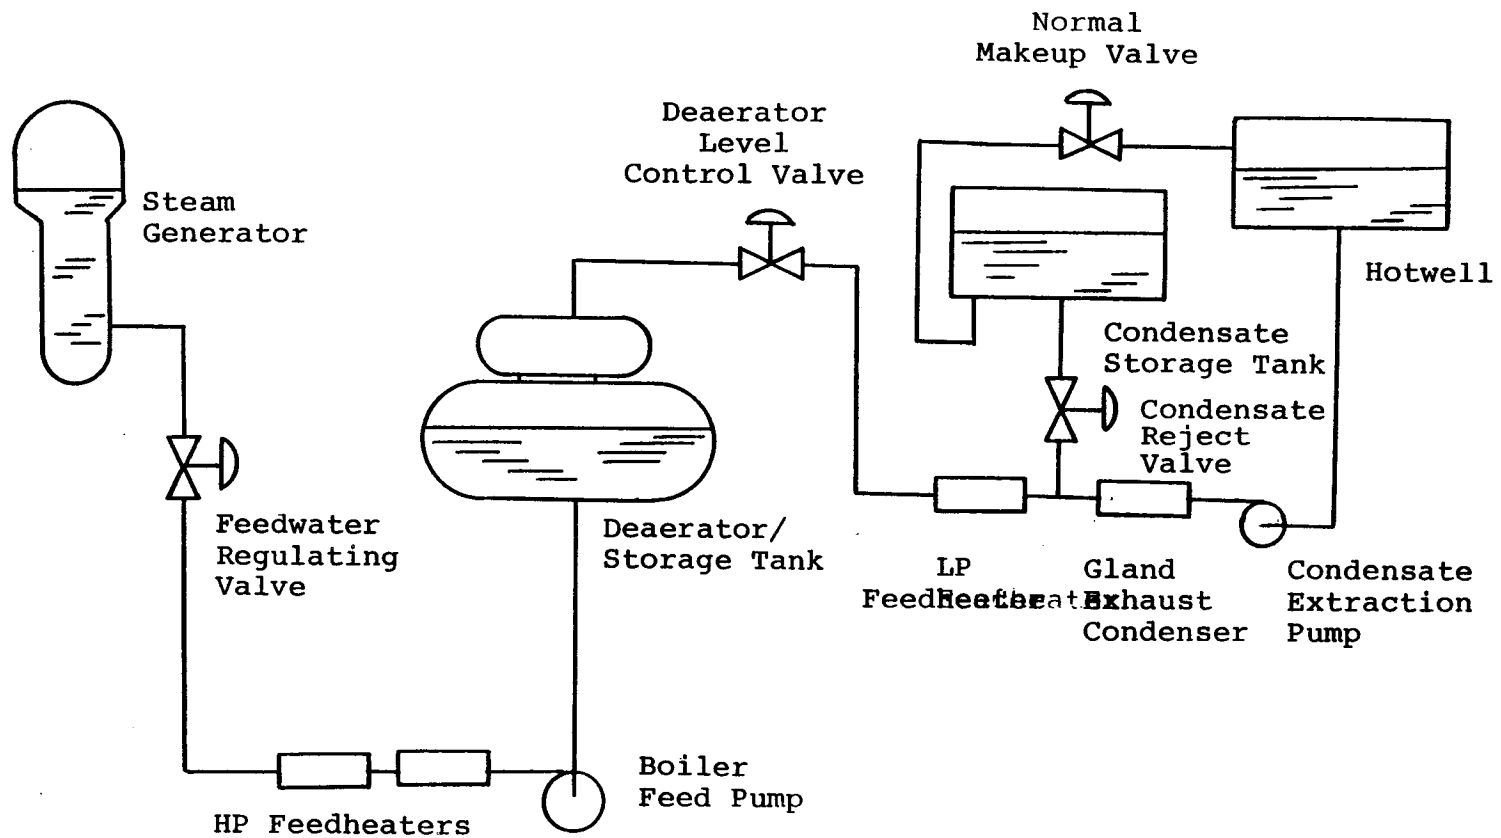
Normal
Makeup Valve

Deaerator
Level
Control Valve

Steam
Generator

Hotwell

Condensate
Storage Tank

Condensate
Reject
Valve

Feedwater
Regulating
Valve

Deaerator/
Storage Tank

LP
Feedheaters

Gland
Exhaust
Condenser

Condensate
Extraction
Pump

Boiler
Feed Pump

HP Feedheaters